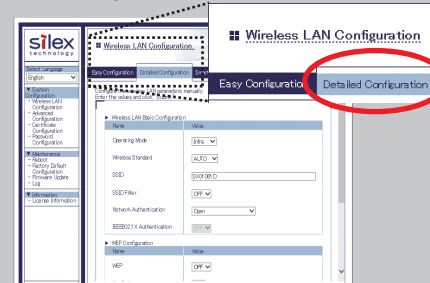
silex technology

Select Language
English

System Configuration
Wireless LAN Configuration
Advanced Configuration
Certificate Configuration
Password Configuration

Maintenance
Reboot
Factory Default Configuration
Firmware Update
Log

Information
License Information

Wireless LAN Configuration

Easy Configuration
Detailed Configuration

Configure Wireless LAN settings manually.
Enter the values and click "Submit".

Wireless LAN Basic Configuration

| Name | Value |
|---|---|
| Operating Mode | Infra |
| Wireless Standard | AUTO |
| SSID | SX01081D |
| SSID Filter | OFF |
| Network Authentication | Open |
| IEEE802.1X Authentication | OFF |

WEP Configuration

| Name | Value |
|---|---|
| WEP | OFF |

Wireless LAN Configuration

Easy Configuration
Detailed Configuration